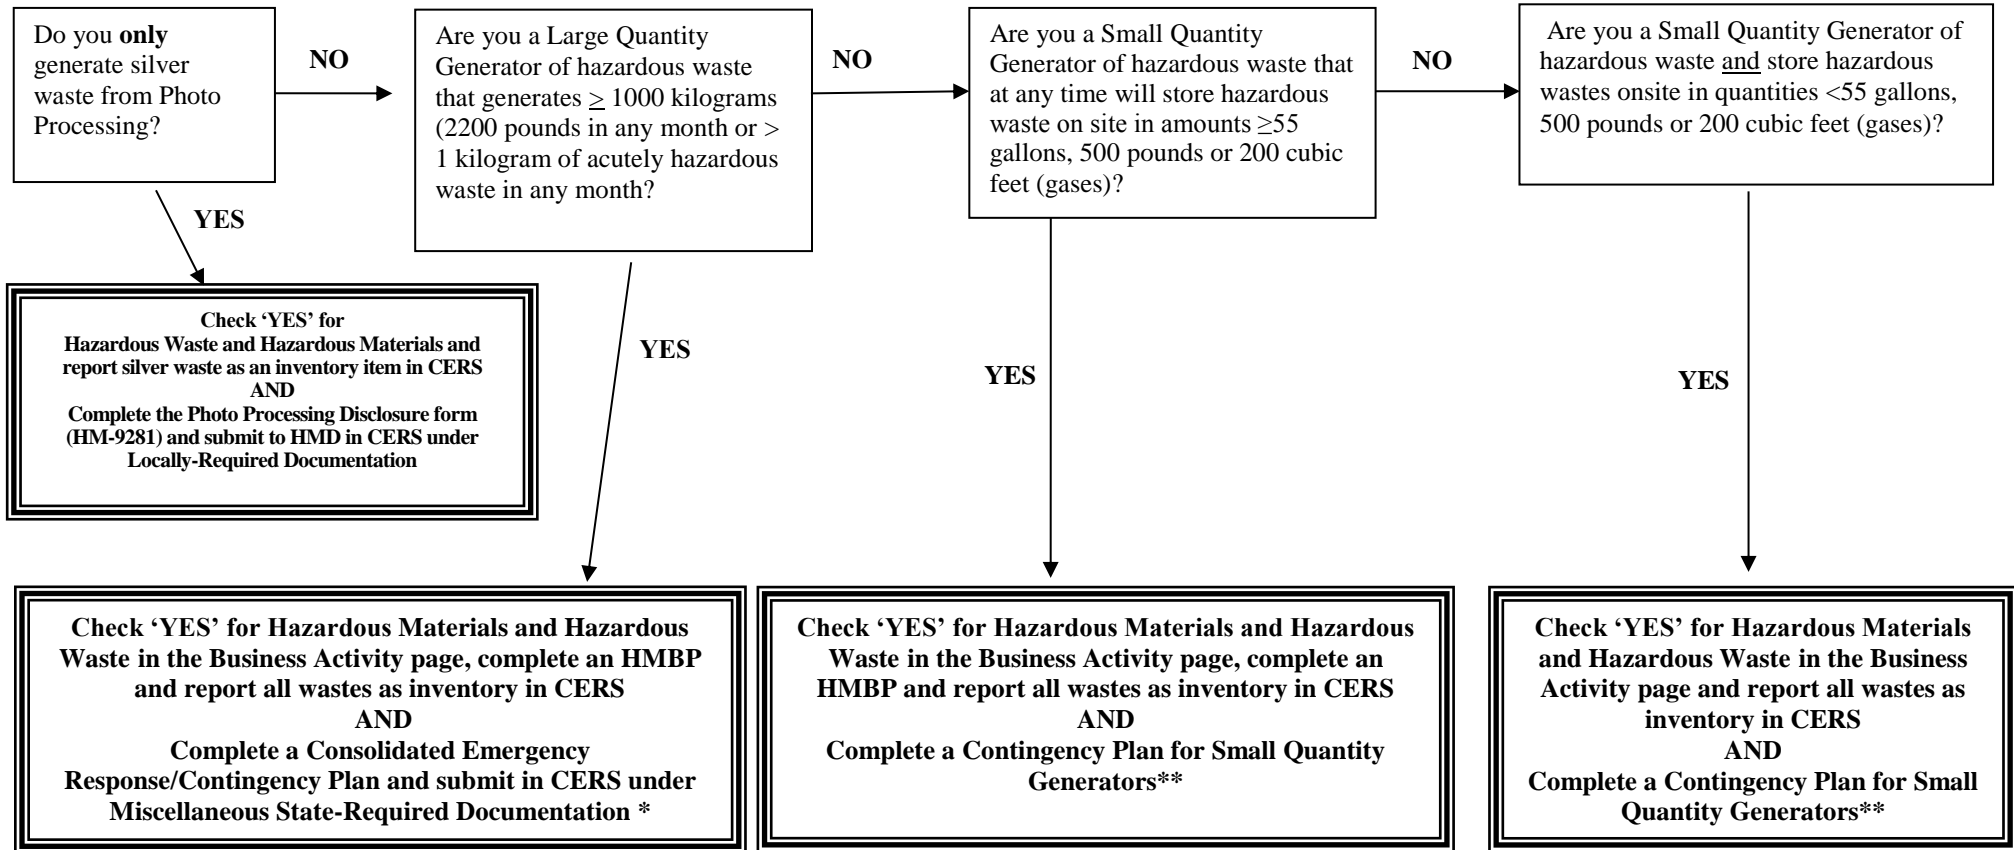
Do you **only** generate silver waste from Photo Processing?

NO

Are you a Large Quantity Generator of hazardous waste that generates $\geq$ 1000 kilograms (2200 pounds in any month or > 1 kilogram of acutely hazardous waste in any month?

NO

Are you a Small Quantity Generator of hazardous waste that at any time will store hazardous waste on site in amounts $\geq$55 gallons, 500 pounds or 200 cubic feet (gases)?

NO

Are you a Small Quantity Generator of hazardous waste and store hazardous wastes onsite in quantities <55 gallons, 500 pounds or 200 cubic feet (gases)?

YES

Check 'YES' for Hazardous Waste and Hazardous Materials and report silver waste as an inventory item in CERS
AND
Complete the Photo Processing Disclosure form (HM-9281) and submit to HMD in CERS under Locally-Required Documentation

YES

YES

YES

Check 'YES' for Hazardous Materials and Hazardous Waste in the Business Activity page, complete an HMBP and report all wastes as inventory in CERS
AND
Complete a Consolidated Emergency Response/Contingency Plan and submit in CERS under Miscellaneous State-Required Documentation *

Check 'YES' for Hazardous Materials and Hazardous Waste in the Business Activity page, complete an HMBP and report all wastes as inventory in CERS
AND
Complete a Contingency Plan for Small Quantity Generators**

Check 'YES' for Hazardous Materials and Hazardous Waste in the Business Activity page and report all wastes as inventory in CERS
AND
Complete a Contingency Plan for Small Quantity Generators**